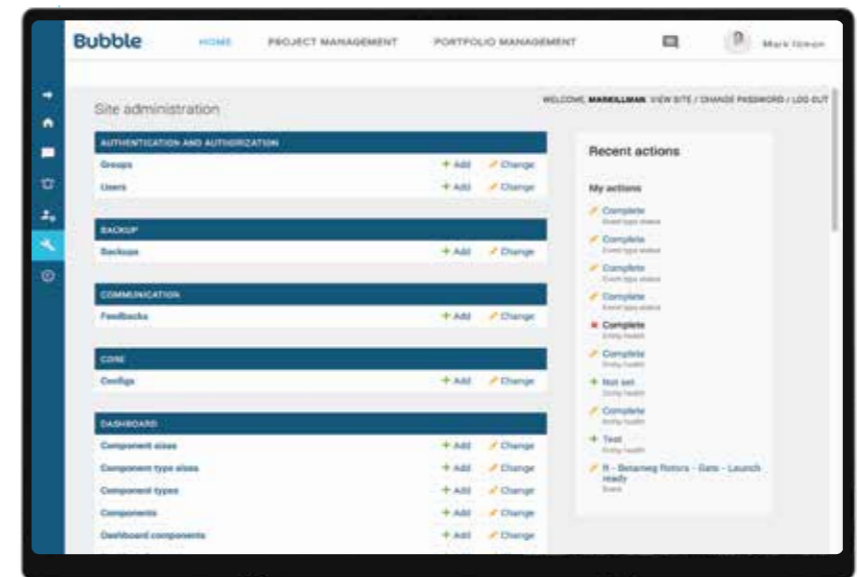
Bubble HOME PROJECT MANAGEMENT PORTFOLIO MANAGEMENT Mark Ieson

Site administration

WELCOME, MARKILLMAN. VIEW SITE / CHANGE PASSWORD / LOG OUT

| AUTHENTICATION AND AUTHORIZATION | | |
|---|---|---|
| Groups | + Add | Change |
| Users | + Add | Change |

| BACKUP | | |
|---|---|---|
| Backups | + Add | Change |

| COMMUNICATION | | |
|---|---|---|
| Feedbacks | + Add | Change |

| CORE | | |
|---|---|---|
| Configs | + Add | Change |

| DASHBOARD | | |
|---|---|---|
| Component sizes | + Add | Change |
| Component type sizes | + Add | Change |
| Component types | + Add | Change |
| Components | + Add | Change |
| Dashboard components | + Add | Change |

Recent actions

My actions

Complete
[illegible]
Complete
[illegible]
Complete
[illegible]
Complete
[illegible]
Complete
Entity health
Complete
Entity health
Not set
Entity health
Complete
Entity health
Test
Entity health
R - Betaneg Rotors - Gate - Launch ready
Event